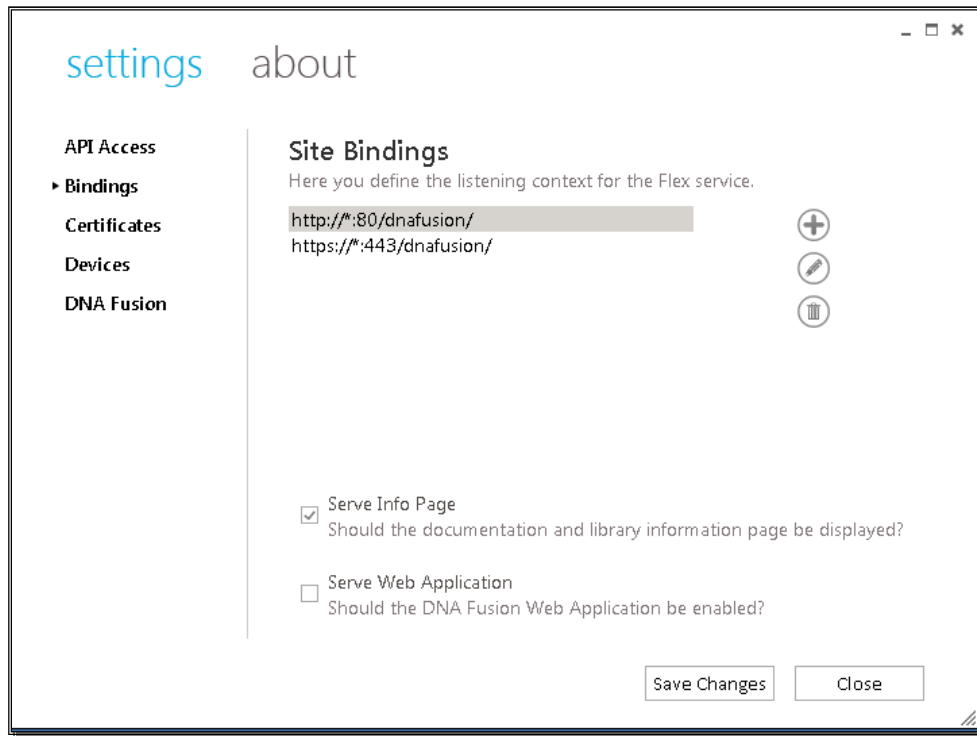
settings about

API Access
▸ Bindings
Certificates
Devices
DNA Fusion

Site Bindings
Here you define the listening context for the Flex service.

http://*:80/dnafusion/
https://*:443/dnafusion/

Serve Info Page
Should the documentation and library information page be displayed?

Serve Web Application
Should the DNA Fusion Web Application be enabled?

Save Changes
Close